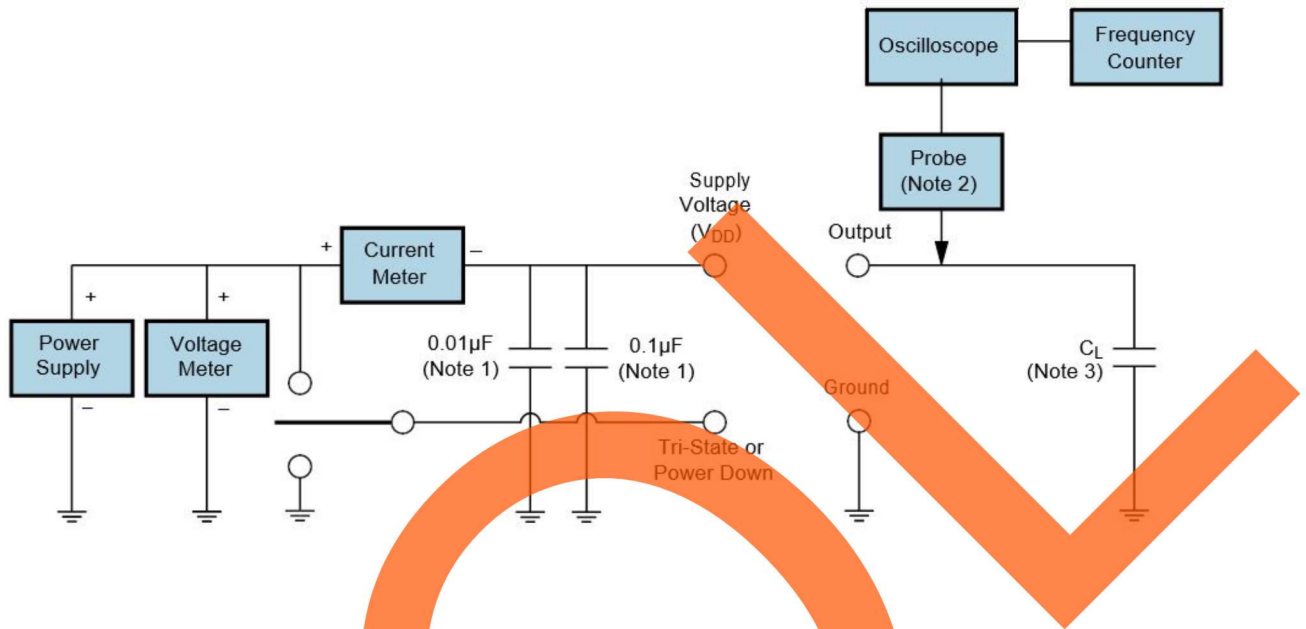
Oscilloscope

Frequency Counter

Probe (Note 2)

Supply Voltage ($V_{DD}$)

Output

+

Current Meter

–

+

+

Power Supply

–

Voltage Meter

–

0.01µF (Note 1)

0.1µF (Note 1)

Ground

$C_L$ (Note 3)

Tri-State or Power Down